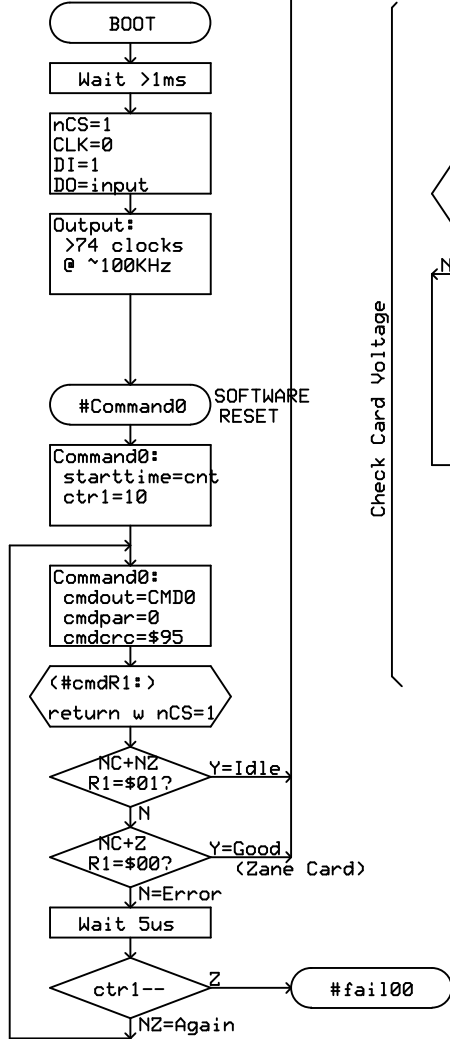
BOOT

Wait >1ms

nCS=1
CLK=0
DI=1
DO=input

Output:
>74 clocks
@ ~100KHz

#Command0

SOFTWARE RESET

Command0:
starttime=cnt
ctr1=10

Command0:
cmdout=CMD0
cmdpar=0
cmdcrc=$95

(#cmdR1:)
return w nCS=1

NC+NZ
R1=$01?

Y=Idle

N

NC+Z
R1=$00?

Y=Good
(Zane Card)

N=Error

Wait 5us

ctr1--

Z

#fail00

NZ=Again

Check Card Voltage

N